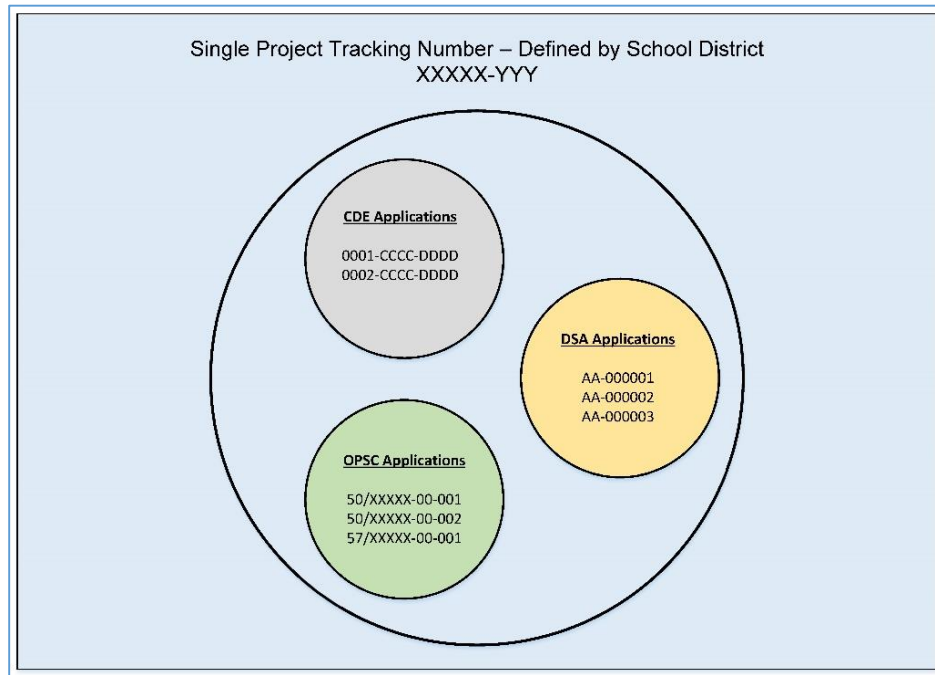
Single Project Tracking Number – Defined by School District
XXXXX-YYY

CDE Applications

0001-CCCC-DDDD
0002-CCCC-DDDD

DSA Applications

AA-000001
AA-000002
AA-000003

OPSC Applications

50/XXXXX-00-001
50/XXXXX-00-002
57/XXXXX-00-001